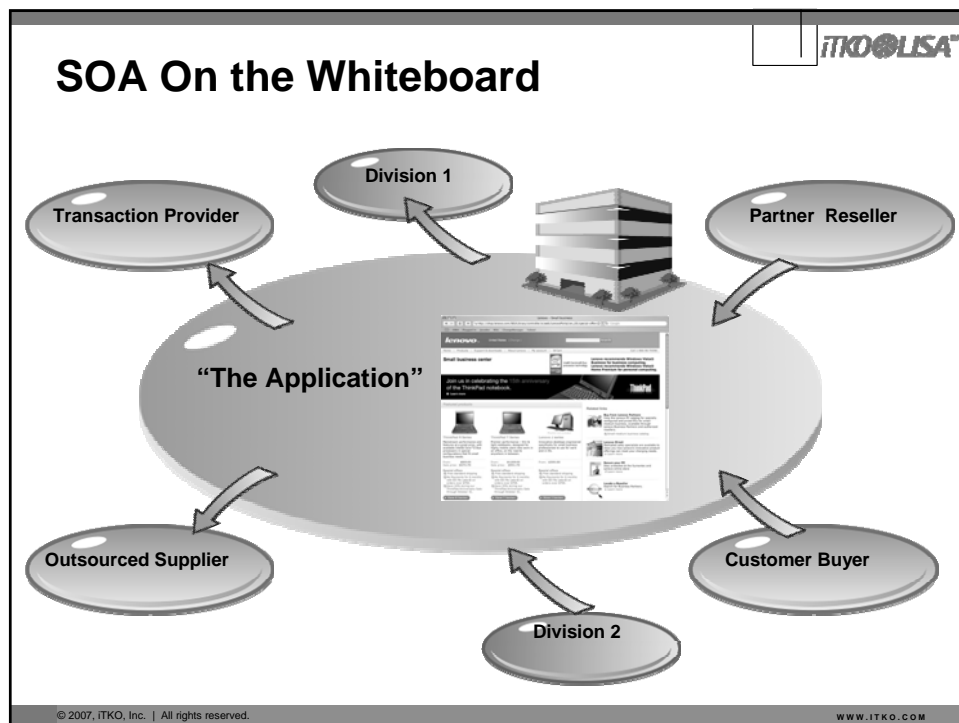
iTKO LISA

SOA On the Whiteboard

Division 1

Transaction Provider

Partner Reseller

"The Application"

lenovo

Small business center

Join us in celebrating the 15th anniversary of the ThinkPad notebook.

ThinkPad

Outsourced Supplier

Customer Buyer

Division 2

© 2007, iTKO, Inc. | All rights reserved.

WWW.ITKO.COM